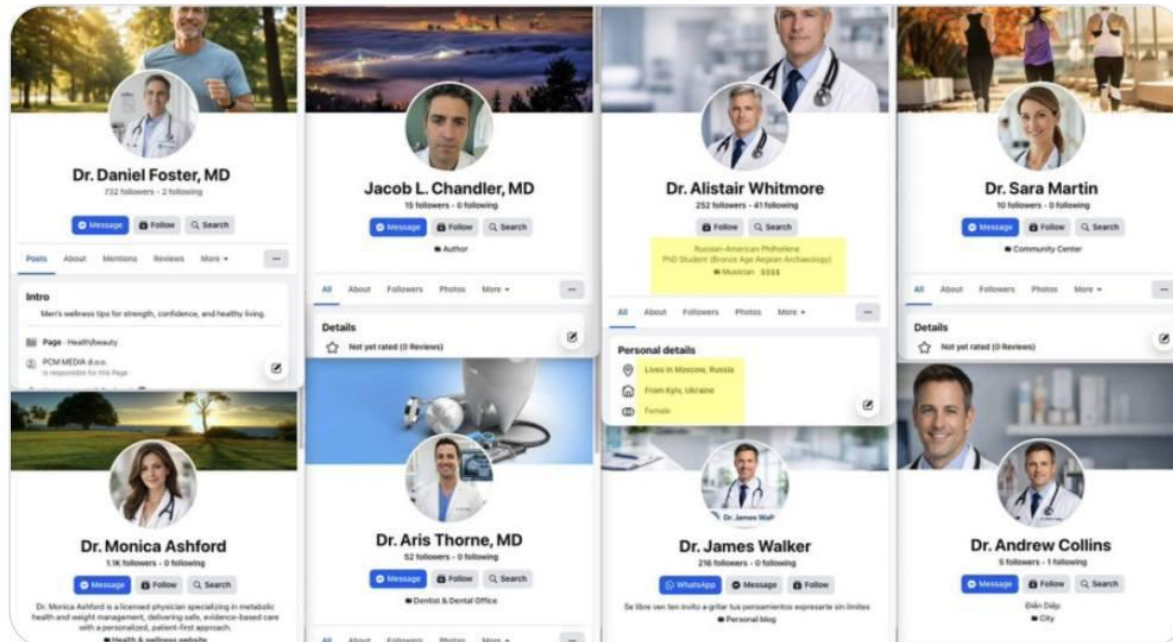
Dr. Daniel Foster, MD
732 followers • 2 following
Message
Follow
Search
Posts
About
Mentions
Reviews
More
Intro
Men's wellness tips for strength, confidence, and healthy living.
Page · Health/beauty
PCM MEDIA d.o.o.
is responsible for this Page

Jacob L. Chandler, MD
15 followers • 0 following
Message
Follow
Search
Author
All
About
Followers
Photos
More
Details
Not yet rated (0 Reviews)

Dr. Alistair Whitmore
252 followers • 41 following
Follow
Search
Russian-American Philhellene
PhD Student (Bronze Age Aegean Archaeology)
Musician · $$$$
All
About
Followers
Photos
More
Personal details
Lives in Moscow, Russia
From Kyiv, Ukraine
Female

Dr. Sara Martin
10 followers • 0 following
Message
Follow
Search
Community Center
All
About
Followers
Photos
More
Details
Not yet rated (0 Reviews)

Dr. Monica Ashford
1.1K followers • 0 following
Message
Follow
Search
Dr. Monica Ashford is a licensed physician specializing in metabolic health and weight management, delivering safe, evidence-based care with a personalized, patient-first approach.
Health & wellness website

Dr. Aris Thorne, MD
52 followers • 0 following
Message
Follow
Search
Dentist & Dental Office
All
About
Followers
Photos
More

Dr. James Walker
Dr. James Walker
216 followers • 0 following
WhatsApp
Message
Follow
Se libre ven ten invito a grilar tus pensamientos expresarte sin limites
Personal blog

Dr. Andrew Collins
5 followers • 1 following
Message
Follow
Search
Điện Diệp
City